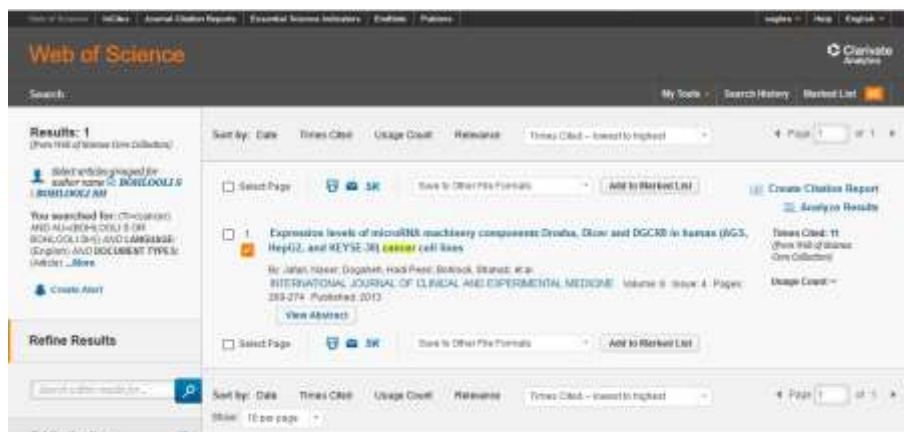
Web of Science | InCites | Journal Citation Reports | Essential Science Indicators | EndNote | Publons

Web of Science

Clarivate Analytics

Search

My Tools | Search History | Marked List

Results: 1
(from Web of Science Core Collection)

Select articles grouped for author name: BOHLOOLI S / BOHLOOLI SH

You searched for: (TI=cancer) AND AU=(BOHLOOLI S OR BOHLOOLI SH) AND LANGUAGE: (English) AND DOCUMENT TYPES: (Article) ...More

Create Alert

Sort by: Date | Times Cited | Usage Count | Relevance | Times Cited -- lowest to highest

Page 1 of 1

Select Page | 5K | Save to Other File Formats | Add to Marked List

Create Citation Report
Analyze Results

1. Expression levels of microRNA machinery components Drosha, Dicer and DGCR8 in human (AGS, HepG2, and KEYSE-30) cancer cell lines

By: Jafari, Naser; Dogaheh, Hadi Peeri; Bohlooli, Shahab; et al.
INTERNATIONAL JOURNAL OF CLINICAL AND EXPERIMENTAL MEDICINE Volume: 6 Issue: 4 Pages: 269-274 Published: 2013

View Abstract

Times Cited: 11
(from Web of Science Core Collection)

Usage Count

Select Page | 5K | Save to Other File Formats | Add to Marked List

Refine Results

Search within results for...

Sort by: Date | Times Cited | Usage Count | Relevance | Times Cited -- lowest to highest

Show: 10 per page

Page 1 of 1